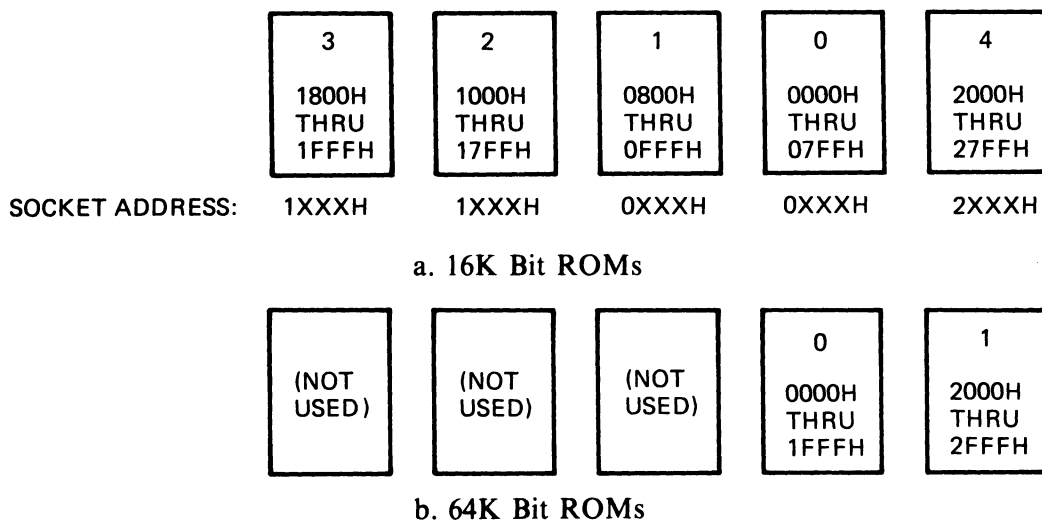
3

1800H
THRU
1FFFH

2

1000H
THRU
17FFH

1

0800H
THRU
0FFFH

0

0000H
THRU
07FFH

4

2000H
THRU
27FFH

SOCKET ADDRESS: 1XXXH 1XXXH 0XXXH 0XXXH 2XXXH

a. 16K Bit ROMs

(NOT USED)

(NOT USED)

(NOT USED)

0

0000H
THRU
1FFFH

1

2000H
THRU
2FFFH

b. 64K Bit ROMs